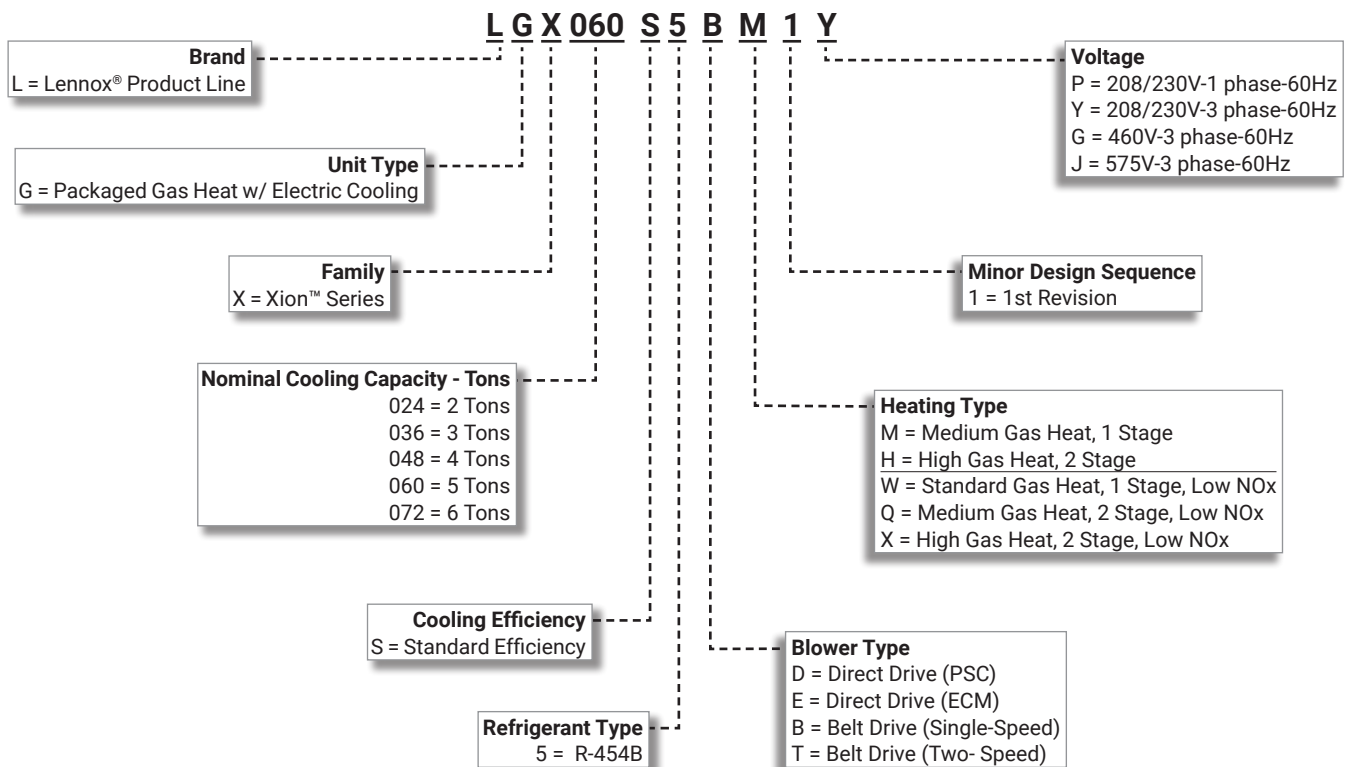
L G X 060 S 5 B M 1 Y

Brand
L = Lennox® Product Line

Unit Type
G = Packaged Gas Heat w/ Electric Cooling

Family
X = Xion™ Series

Nominal Cooling Capacity - Tons
024 = 2 Tons
036 = 3 Tons
048 = 4 Tons
060 = 5 Tons
072 = 6 Tons

Cooling Efficiency
S = Standard Efficiency

Refrigerant Type
5 = R-454B

Voltage
P = 208/230V-1 phase-60Hz
Y = 208/230V-3 phase-60Hz
G = 460V-3 phase-60Hz
J = 575V-3 phase-60Hz

Minor Design Sequence
1 = 1st Revision

Heating Type
M = Medium Gas Heat, 1 Stage
H = High Gas Heat, 2 Stage
W = Standard Gas Heat, 1 Stage, Low NOx
Q = Medium Gas Heat, 2 Stage, Low NOx
X = High Gas Heat, 2 Stage, Low NOx

Blower Type
D = Direct Drive (PSC)
E = Direct Drive (ECM)
B = Belt Drive (Single-Speed)
T = Belt Drive (Two- Speed)